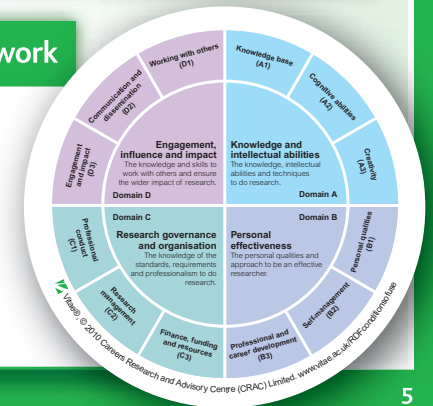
work

Working with others (D1)

Communication and dissemination (D2)

Engagement and impact (D3)

Engagement, influence and impact
The knowledge and skills to work with others and ensure the wider impact of research.
Domain D

Knowledge base (A1)

Cognitive abilities (A2)

Creativity (A3)

Knowledge and intellectual abilities
The knowledge, intellectual abilities and techniques to do research.
Domain A

Domain C
Research governance and organisation
The knowledge of the standards, requirements and professionalism to do research.

Professional conduct (C1)

Research management (C2)

Finance, funding and resources (C3)

Domain B
Personal effectiveness
The personal qualities and approach to be an effective researcher.

Personal qualities (B1)

Self-management (B2)

Professional and career development (B3)

Vitae® © 2010 Careers Research and Advisory Centre (CRAC) Limited. www.vitae.ac.uk/RDFconditionsofuse

5